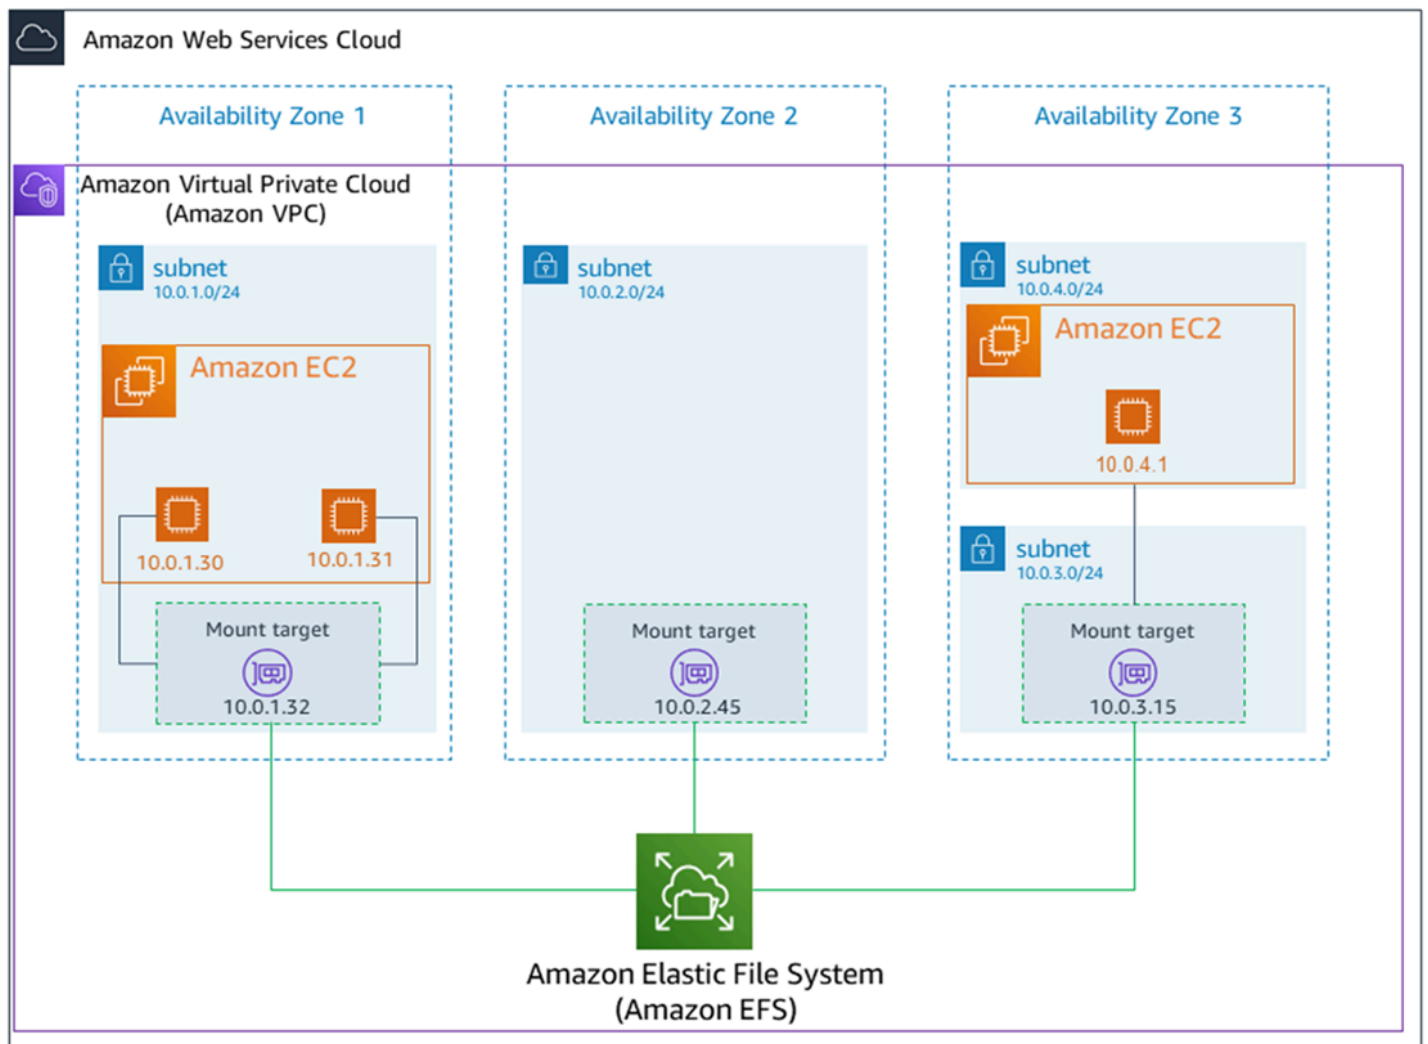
Amazon Web Services Cloud

Availability Zone 1

Availability Zone 2

Availability Zone 3

Amazon Virtual Private Cloud (Amazon VPC)

subnet
10.0.1.0/24

Amazon EC2

10.0.1.30

10.0.1.31

Mount target
10.0.1.32

subnet
10.0.2.0/24

Mount target
10.0.2.45

subnet
10.0.4.0/24

Amazon EC2

10.0.4.1

subnet
10.0.3.0/24

Mount target
10.0.3.15

Amazon Elastic File System
(Amazon EFS)